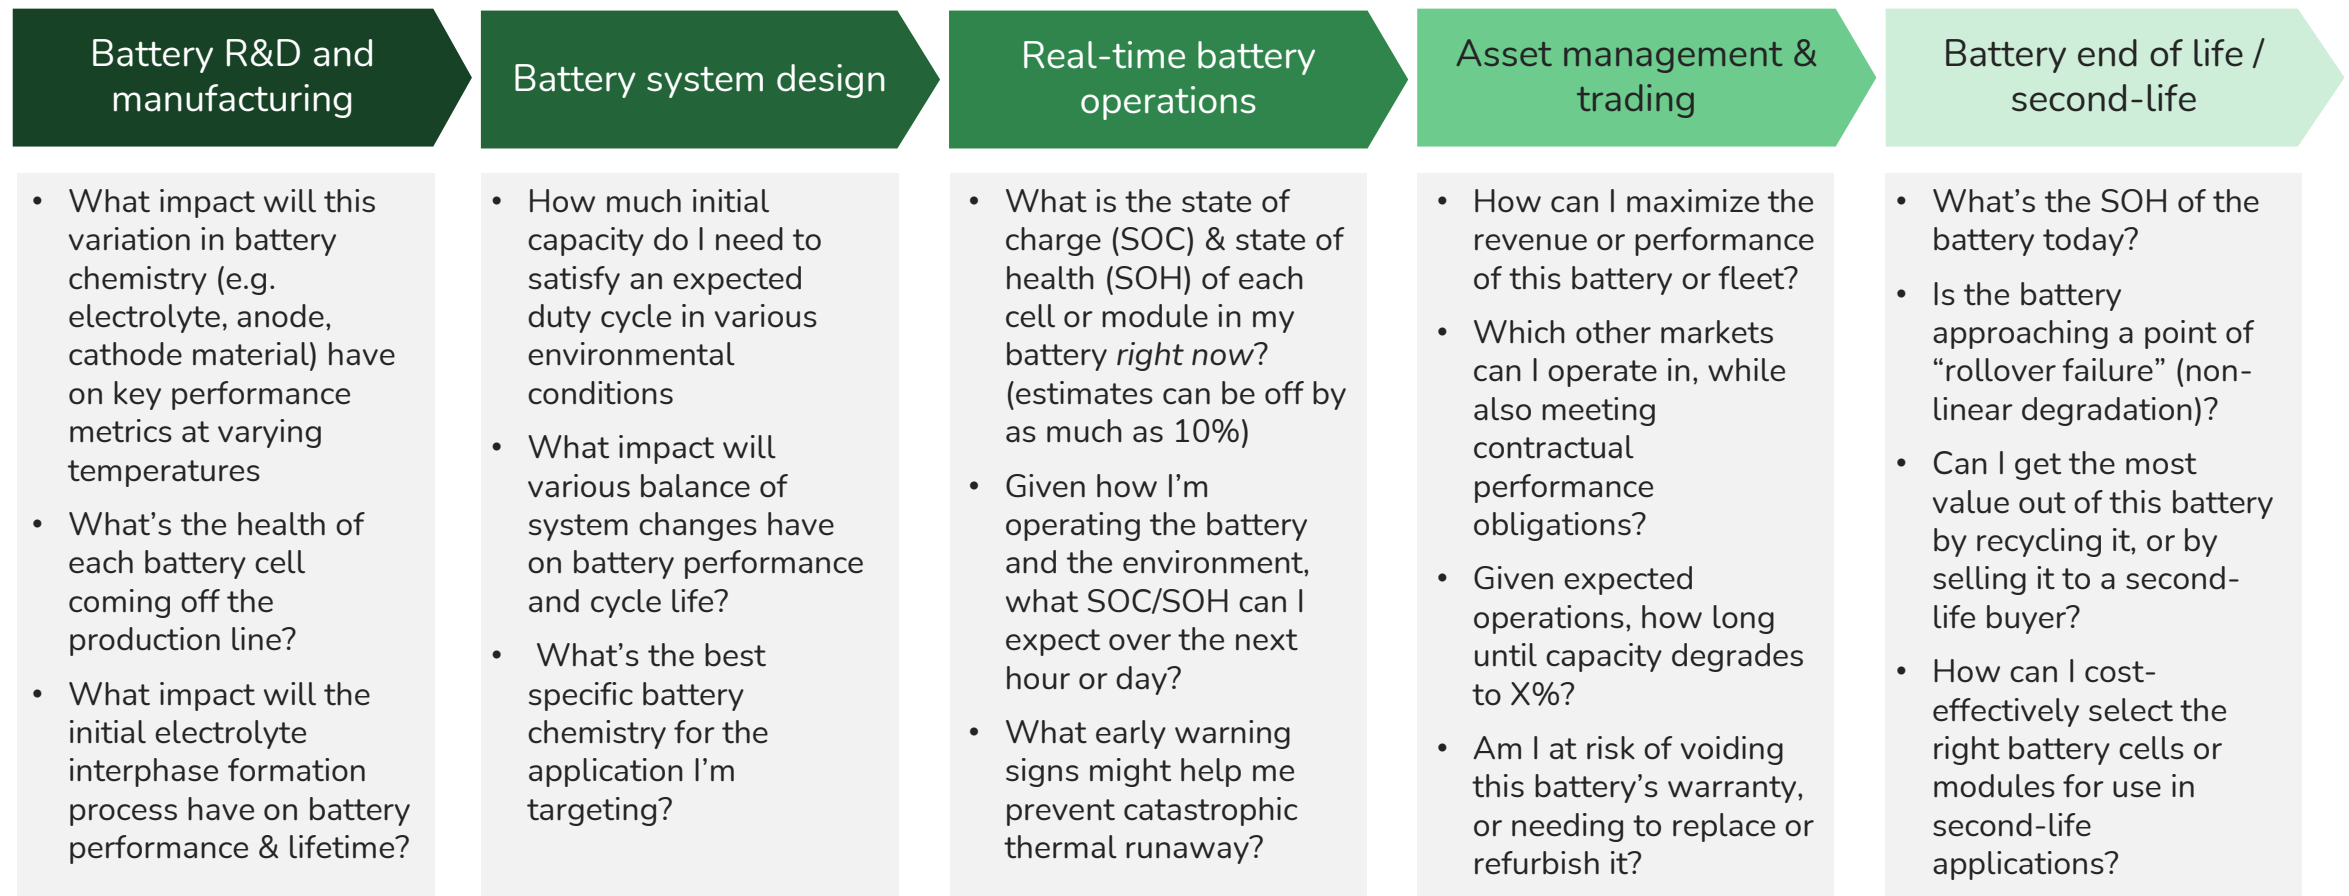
Battery R&D and manufacturing

- What impact will this variation in battery chemistry (e.g. electrolyte, anode, cathode material) have on key performance metrics at varying temperatures
- What's the health of each battery cell coming off the production line?
- What impact will the initial electrolyte interphase formation process have on battery performance & lifetime?

Battery system design

- How much initial capacity do I need to satisfy an expected duty cycle in various environmental conditions
- What impact will various balance of system changes have on battery performance and cycle life?
- What's the best specific battery chemistry for the application I'm targeting?

Real-time battery operations

- What is the state of charge (SOC) & state of health (SOH) of each cell or module in my battery *right now*? (estimates can be off by as much as 10%)
- Given how I'm operating the battery and the environment, what SOC/SOH can I expect over the next hour or day?
- What early warning signs might help me prevent catastrophic thermal runaway?

Asset management & trading

- How can I maximize the revenue or performance of this battery or fleet?
- Which other markets can I operate in, while also meeting contractual performance obligations?
- Given expected operations, how long until capacity degrades to X%?
- Am I at risk of voiding this battery's warranty, or needing to replace or refurbish it?

Battery end of life / second-life

- What's the SOH of the battery today?
- Is the battery approaching a point of "rollover failure" (non-linear degradation)?
- Can I get the most value out of this battery by recycling it, or by selling it to a second-life buyer?
- How can I cost-effectively select the right battery cells or modules for use in second-life applications?